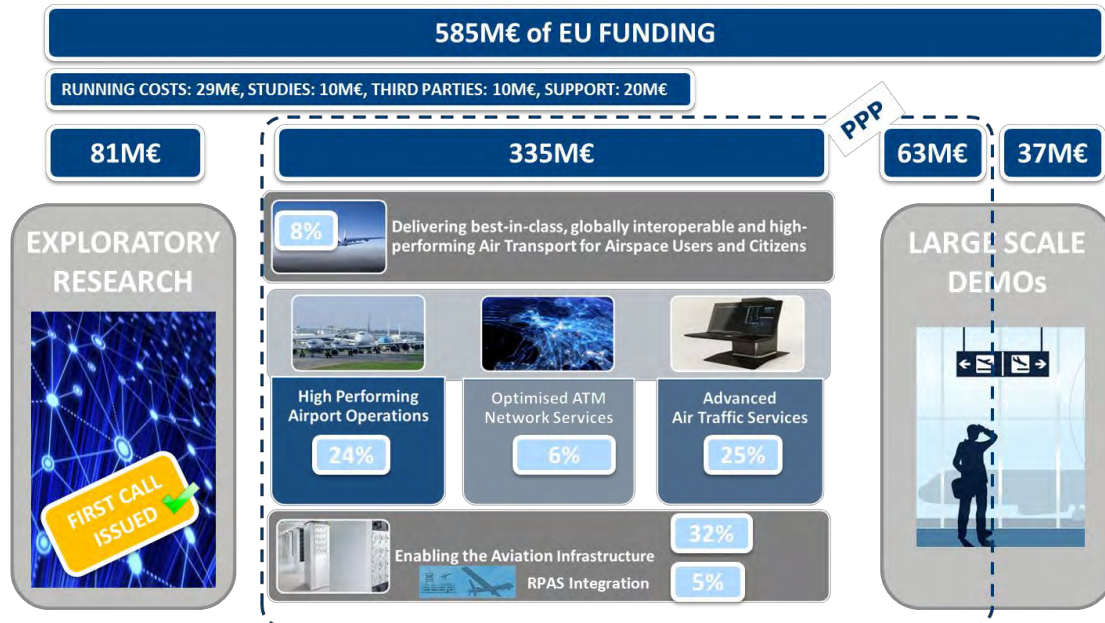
585M€ of EU FUNDING

RUNNING COSTS: 29M€, STUDIES: 10M€, THIRD PARTIES: 10M€, SUPPORT: 20M€

PPP

81M€

335M€

63M€

37M€

EXPLORATORY RESEARCH

FIRST CALL ISSUED

8%

Delivering best-in-class, globally interoperable and high-performing Air Transport for Airspace Users and Citizens

High Performing Airport Operations

24%

Optimised ATM Network Services

6%

Advanced Air Traffic Services

25%

Enabling the Aviation Infrastructure

32%

RPAS Integration

5%

LARGE SCALE DEMOs